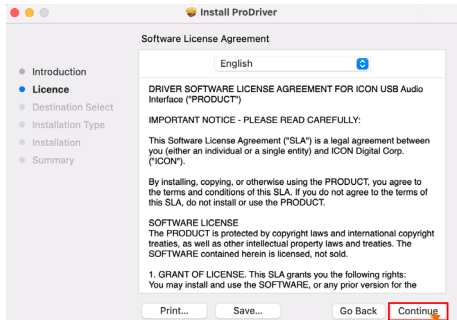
Install ProDriver

Software License Agreement

Introduction
Licence
Destination Select
Installation Type
Installation
Summary

English

DRIVER SOFTWARE LICENSE AGREEMENT FOR ICON USB Audio Interface ("PRODUCT")

IMPORTANT NOTICE - PLEASE READ CAREFULLY:

This Software License Agreement ("SLA") is a legal agreement between you (either an individual or a single entity) and ICON Digital Corp. ("ICON").

By installing, copying, or otherwise using the PRODUCT, you agree to the terms and conditions of this SLA. If you do not agree to the terms of this SLA, do not install or use the PRODUCT.

SOFTWARE LICENSE
The PRODUCT is protected by copyright laws and international copyright treaties, as well as other intellectual property laws and treaties. The SOFTWARE contained herein is licensed, not sold.

1. GRANT OF LICENSE. This SLA grants you the following rights:
You may install and use the SOFTWARE, or any prior version for the

Print...
Save...
Go Back
Continue